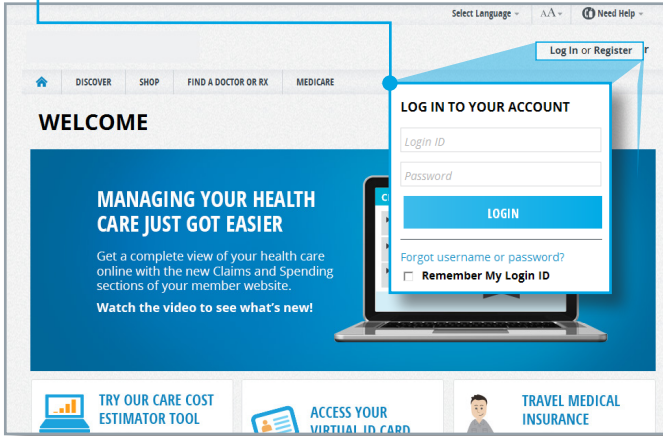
Select Language AA Need Help

Log In or Register

DISCOVER SHOP FIND A DOCTOR OR RX MEDICARE

WELCOME

MANAGING YOUR HEALTH CARE JUST GOT EASIER

Get a complete view of your health care online with the new Claims and Spending sections of your member website.

Watch the video to see what's new!

LOG IN TO YOUR ACCOUNT

Login ID

Password

LOGIN

Forgot username or password?

Remember My Login ID

TRY OUR CARE COST ESTIMATOR TOOL

ACCESS YOUR VIRTUAL ID CARD

TRAVEL MEDICAL INSURANCE